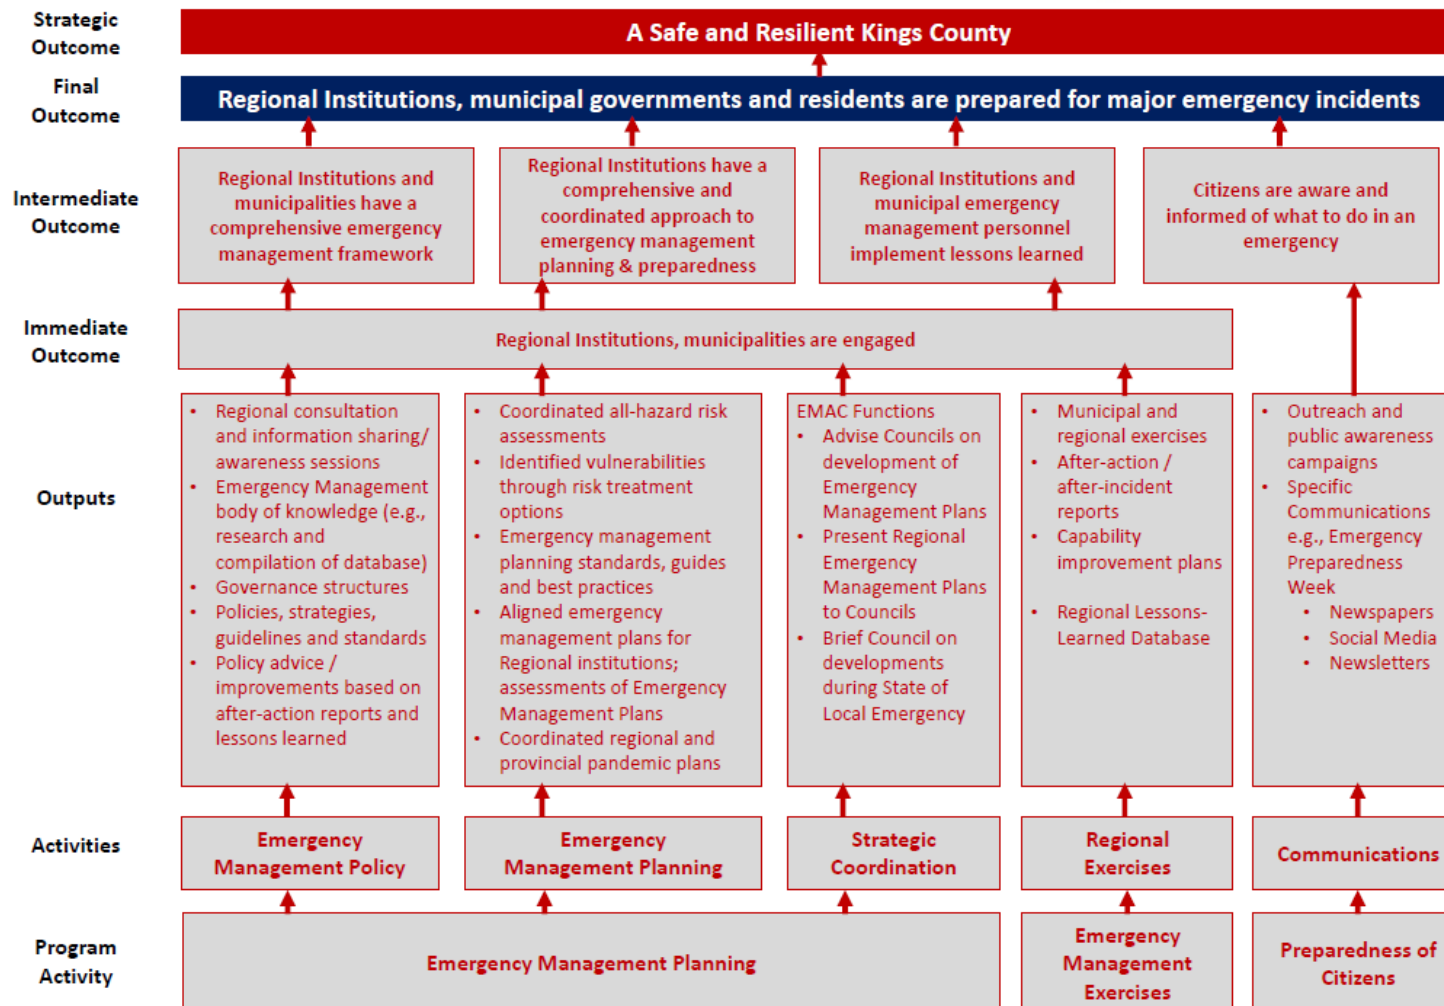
Strategic Outcome

A Safe and Resilient Kings County

Final Outcome

Regional Institutions, municipal governments and residents are prepared for major emergency incidents

Intermediate Outcome

Regional Institutions and municipalities have a comprehensive emergency management framework

Regional Institutions have a comprehensive and coordinated approach to emergency management planning & preparedness

Regional Institutions and municipal emergency management personnel implement lessons learned

Citizens are aware and informed of what to do in an emergency

Immediate Outcome

Regional Institutions, municipalities are engaged

Outputs

- Regional consultation and information sharing/ awareness sessions
- Emergency Management body of knowledge (e.g., research and compilation of database)
- Governance structures
- Policies, strategies, guidelines and standards
- Policy advice / improvements based on after-action reports and lessons learned

- Coordinated all-hazard risk assessments
- Identified vulnerabilities through risk treatment options
- Emergency management planning standards, guides and best practices
- Aligned emergency management plans for Regional institutions; assessments of Emergency Management Plans
- Coordinated regional and provincial pandemic plans

EMAC Functions
- Advise Councils on development of Emergency Management Plans
- Present Regional Emergency Management Plans to Councils
- Brief Council on developments during State of Local Emergency

- Municipal and regional exercises
- After-action / after-incident reports
- Capability improvement plans
- Regional Lessons-Learned Database

- Outreach and public awareness campaigns
- Specific Communications e.g., Emergency Preparedness Week
  - Newspapers
  - Social Media
  - Newsletters

Activities

Emergency Management Policy

Emergency Management Planning

Strategic Coordination

Regional Exercises

Communications

Program Activity

Emergency Management Planning

Emergency Management Exercises

Preparedness of Citizens